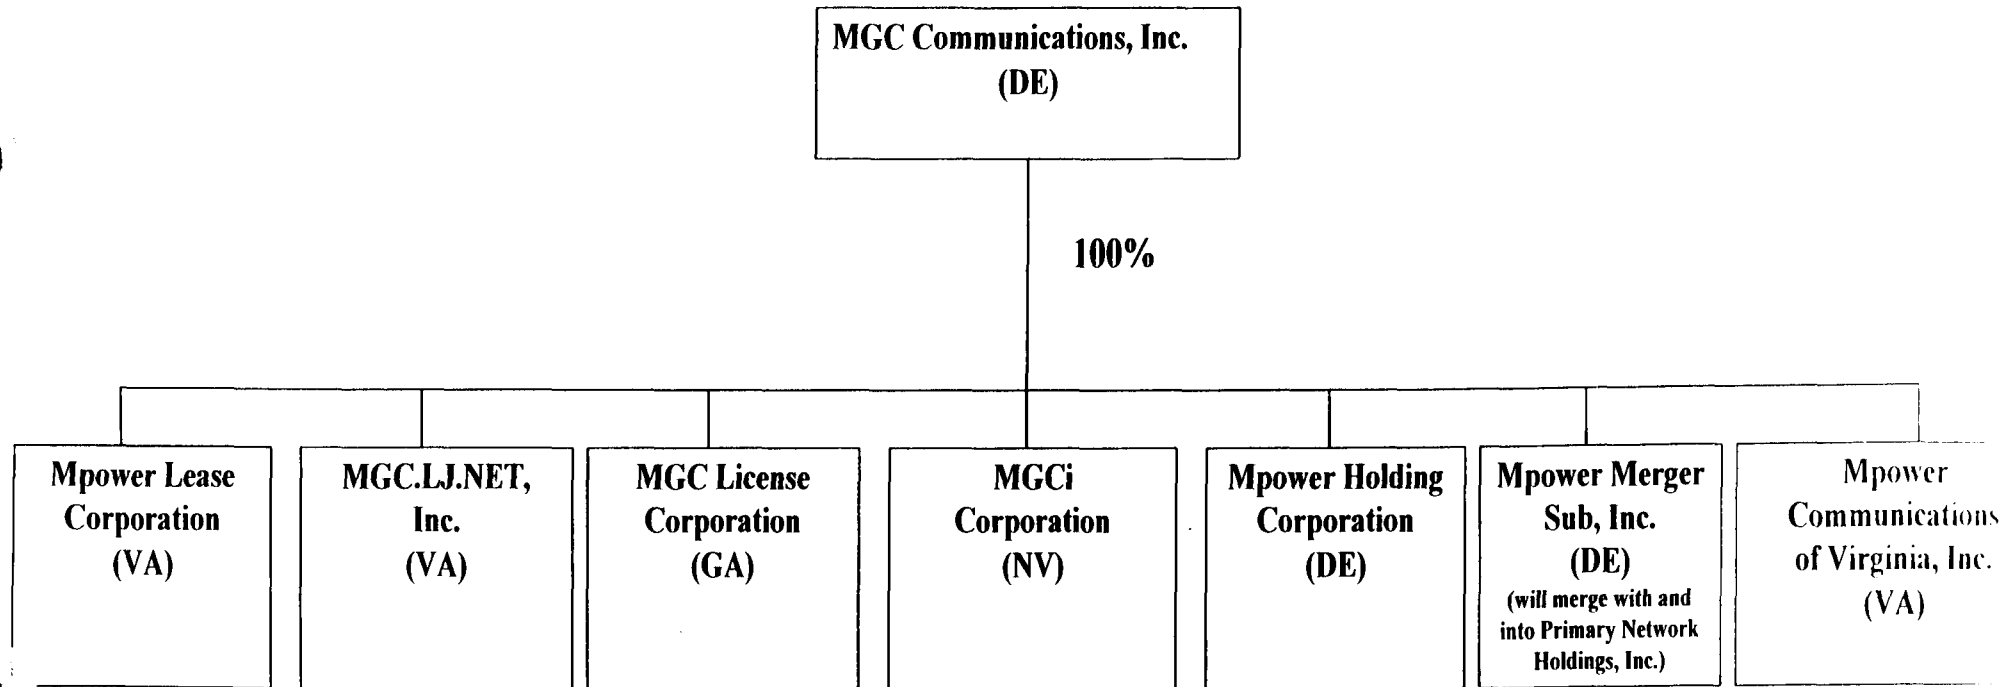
MGC Communications, Inc.
(DE)

100%

Mpower Lease Corporation
(VA)

MGC.LJ.NET, Inc.
(VA)

MGC License Corporation
(GA)

MGCi Corporation
(NV)

Mpower Holding Corporation
(DE)

Mpower Merger Sub, Inc.
(DE)
(will merge with and into Primary Network Holdings, Inc.)

Mpower Communications of Virginia, Inc.
(VA)